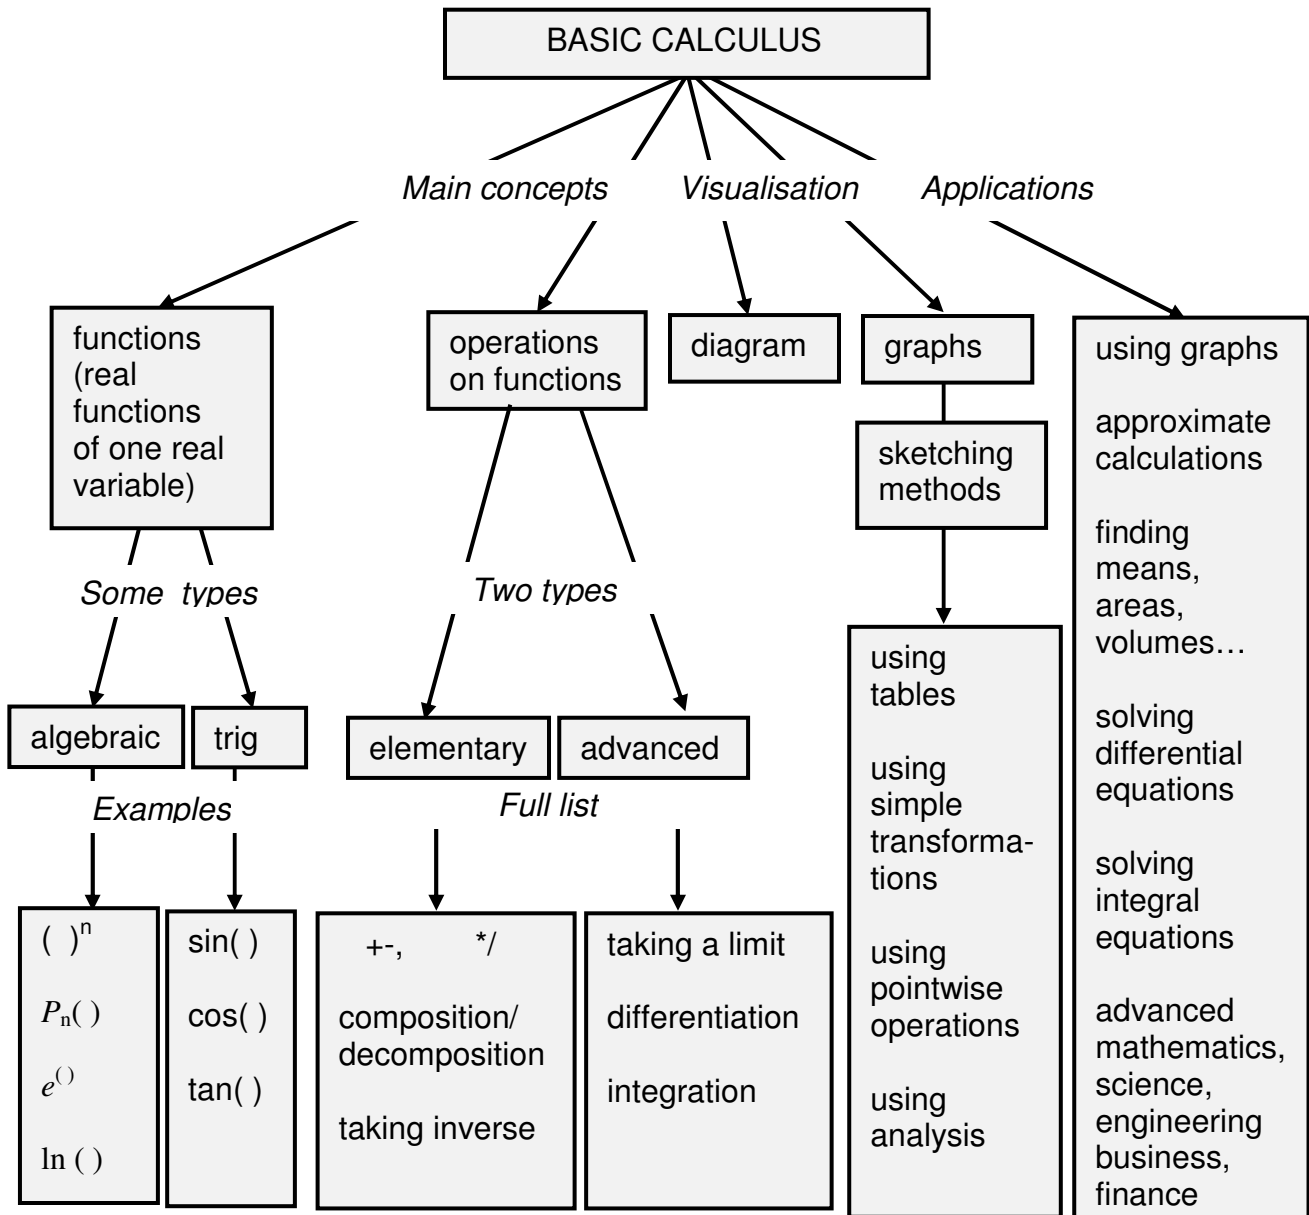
BASIC CALCULUS

*Main concepts* *Visualisation* *Applications*

functions (real functions of one real variable)

operations on functions

diagram

graphs

using graphs

approximate calculations

finding means, areas, volumes…

solving differential equations

solving integral equations

advanced mathematics, science, engineering business, finance

sketching methods

using tables

using simple transformations

using pointwise operations

using analysis

*Some types*

algebraic

trig

*Examples*

$(\ )^n$

$P_n(\ )$

$e^{(\ )}$

$\ln(\ )$

sin( )

cos( )

tan( )

*Two types*

elementary

advanced

*Full list*

+-, */

composition/ decomposition

taking inverse

taking a limit

differentiation

integration